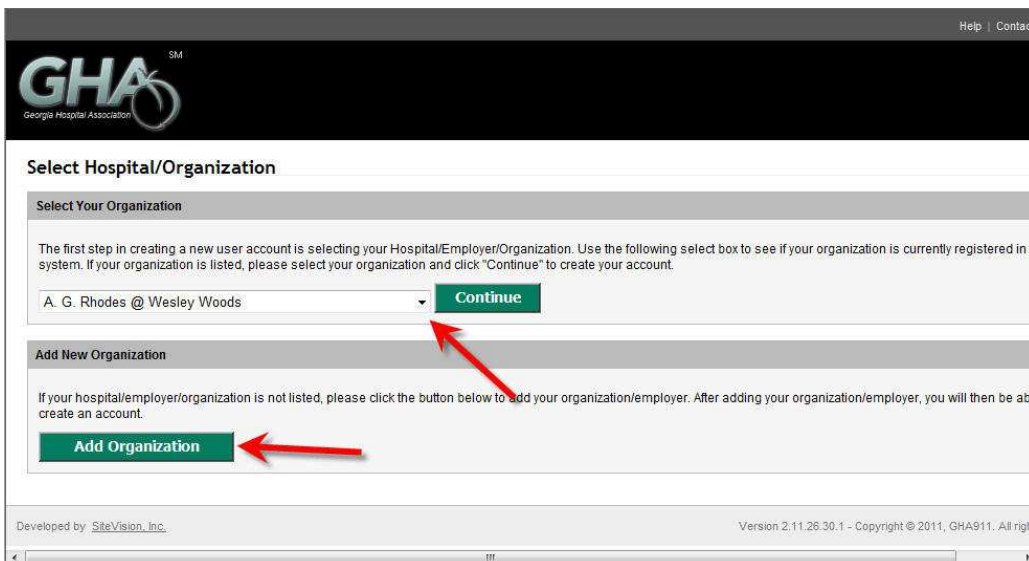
Help | Contac

GHA SM
Georgia Hospital Association

Select Hospital/Organization

Select Your Organization

The first step in creating a new user account is selecting your Hospital/Employer/Organization. Use the following select box to see if your organization is currently registered in system. If your organization is listed, please select your organization and click "Continue" to create your account.

A. G. Rhodes @ Wesley Woods

Continue

Add New Organization

If your hospital/employer/organization is not listed, please click the button below to add your organization/employer. After adding your organization/employer, you will then be ab create an account.

Add Organization

Developed by SiteVision, Inc.

Version 2.11.26.30.1 - Copyright © 2011, GHA911. All rig